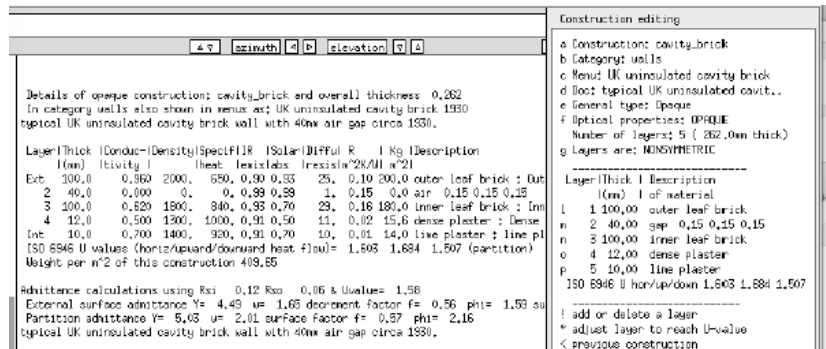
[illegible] azimuth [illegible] elevation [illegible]

Details of opaque construction: cavity_brick and overall thickness 0.262
In category walls also shown in menus as: UK uninsulated cavity brick 1930
typical UK uninsulated cavity brick wall with 40mm air gap circa 1930.

| Layer | Thick (mm) | Conduc-tivity | Density | Specif heat | IR emis | Solar abs | Diffu resis | R m^2K/W | Kg m^2 | Description |
|---|---|---|---|---|---|---|---|---|---|---|
| Ext 1 | 100.0 | 0.960 | 2000. | 650. | 0.90 | 0.93 | 25. | 0.10 | 200.0 | outer leaf brick : Out |
| 2 | 40.0 | 0.000 | 0. | 0. | 0.99 | 0.99 | 1. | 0.15 | 0.0 | air 0.15 0.15 0.15 |
| 3 | 100.0 | 0.620 | 1800. | 840. | 0.93 | 0.70 | 29. | 0.16 | 180.0 | inner leaf brick : Inn |
| 4 | 12.0 | 0.500 | 1300. | 1000. | 0.91 | 0.50 | 11. | 0.02 | 15.6 | dense plaster : Dense |
| Int 5 | 10.0 | 0.700 | 1400. | 920. | 0.91 | 0.70 | 10. | 0.01 | 14.0 | lime plaster : lime pl |

ISO 6946 U values (horiz/upward/downward heat flow)= 1.603 1.684 1.507 (partition)
Weight per m^2 of this construction 409.65

Admittance calculations using Rsi 0.12 Rso 0.06 & Uvalue= 1.58
External surface admittance Y= 4.49 w= 1.65 decrement factor f= 0.56 phi= 1.59 su
Partition admittance Y= 5.03 w= 2.01 surface factor f= 0.87 phi= 2.16
typical UK uninsulated cavity brick wall with 40mm air gap circa 1930.

Construction editing

a Construction: cavity_brick
b Category: walls
c Menu: UK uninsulated cavity brick
d Doc: typical UK uninsulated cavit..
e General type: Opaque
f Optical properties: OPAQUE
Number of layers: 5 ( 262.0mm thick)
g Layers are: NONSYMMETRIC

| Layer | Thick (mm) | Description of material |
|---|---|---|
| l | 1 100.00 | outer leaf brick |
| m | 2 40.00 | gap 0.15 0.15 0.15 |
| n | 3 100.00 | inner leaf brick |
| o | 4 12.00 | dense plaster |
| p | 5 10.00 | lime plaster |

ISO 6946 U hor/up/down 1.603 1.684 1.507

! add or delete a layer
* adjust layer to reach U-value
< previous construction